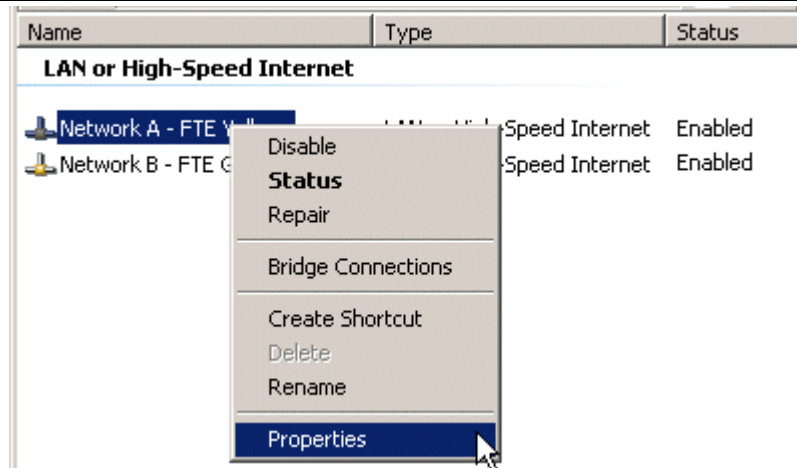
| Name | Type | Status |
|---|---|---|

LAN or High-Speed Internet

Network A - FTE Y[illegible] | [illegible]-Speed Internet | Enabled
Network B - FTE G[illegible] | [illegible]-Speed Internet | Enabled

Disable
Status
Repair
Bridge Connections
Create Shortcut
Delete
Rename
Properties